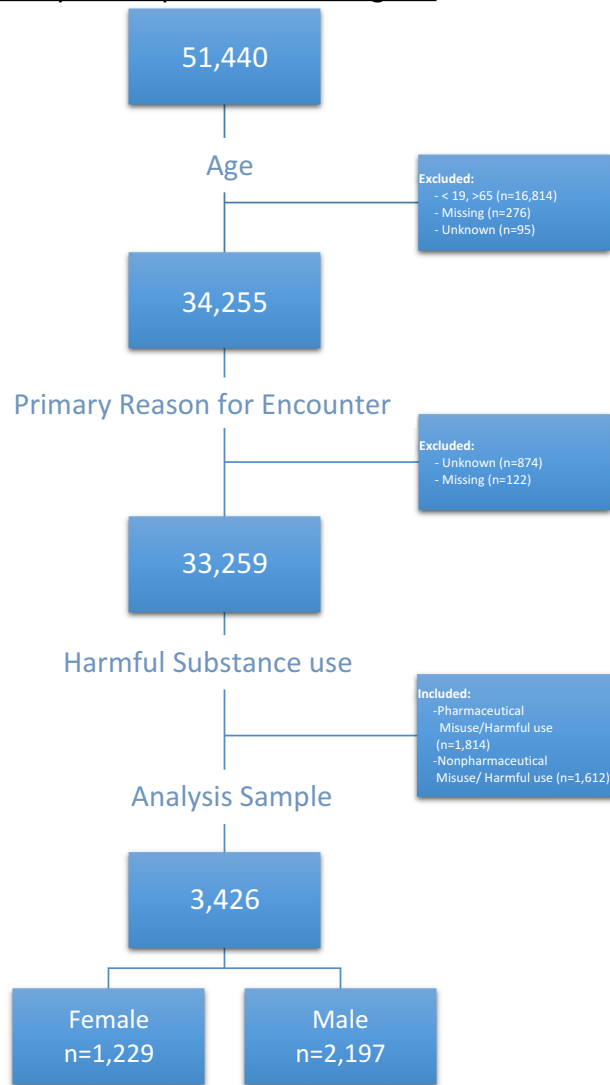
51,440

Age

Excluded:
- < 19, >65 (n=16,814)
- Missing (n=276)
- Unknown (n=95)

34,255

Primary Reason for Encounter

Excluded:
- Unknown (n=874)
- Missing (n=122)

33,259

Harmful Substance use

Included:
-Pharmaceutical Misuse/Harmful use (n=1,814)
-Nonpharmaceutical Misuse/ Harmful use (n=1,612)

Analysis Sample

3,426

Female
n=1,229

Male
n=2,197